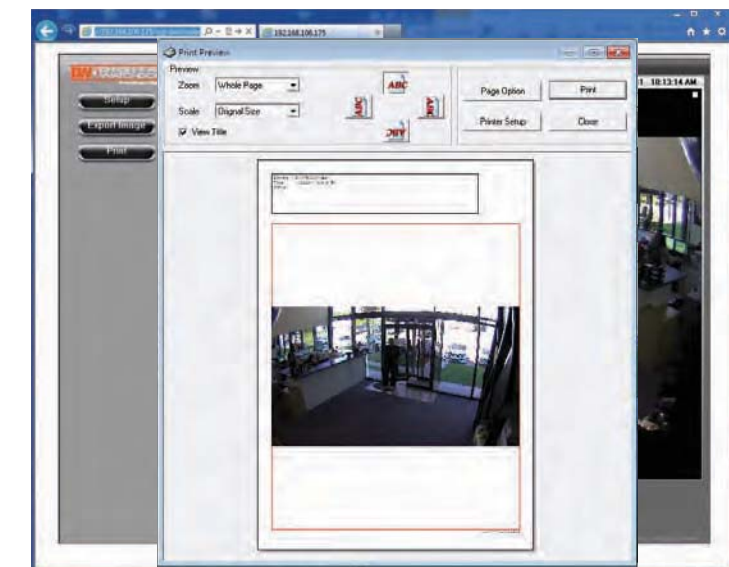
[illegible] ρ - ☐ → ✕ 192.168.106.175 ✕

Print Preview

Preview

Zoom Whole Page

Scale Original Size

View Title

ABC

ABC

ABC

ABC

Page Option

Print

Printer Setup

Close

Setup

Export Image

Print

1 10:13:14 AM